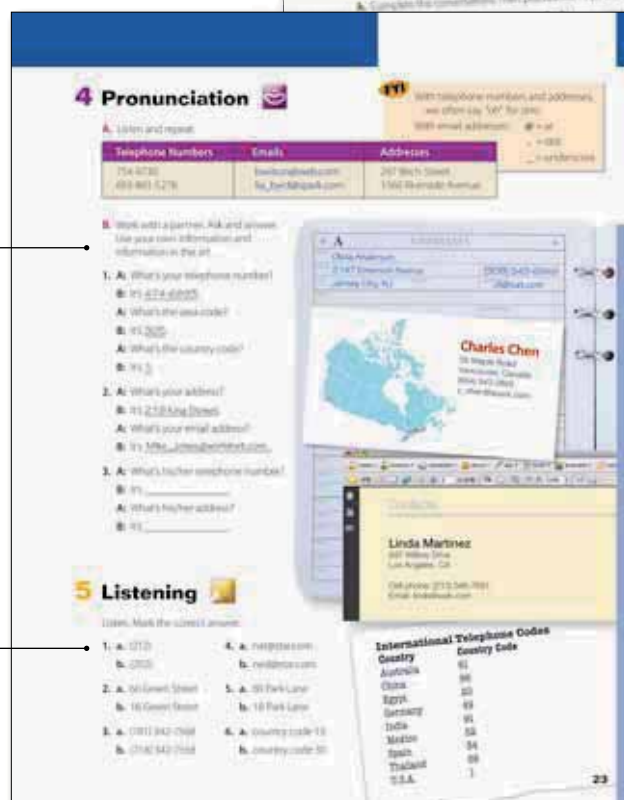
b. Complete the conversation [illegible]

4 Pronunciation

FYI With telephone numbers and addresses, we often say "oh" for zero. With email addresses: @ = at . = dot _ = underscore

A. Listen and repeat.

| Telephone Numbers | Emails | Addresses |
|---|---|---|
| 754-9730 | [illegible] | 297 Birch Street |
| 693-861-5276 | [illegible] | 1560 Riverside Avenue |

B. Work with a partner. Ask and answer. Use your own information and information in the art.

1. A: What's your telephone number?
B: It's 474-6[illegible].
A: What's the area code?
B: It's 505.
A: What's the country code?
B: It's 1.

2. A: What's your address?
B: It's 2 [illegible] King Street.
A: What's your email address?
B: It's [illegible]
3. A: What's his/her telephone number?
B: It's ________.
A: What's his/her address?
B: It's ________.

Charles Chen

Linda Martinez

5 Listening

Listen. Mark the correct answer.

1. a. (212) b. (202)
2. a. 66 Green Street b. 16 Green Street
3. a. (181) 842-7368 b. (718) 842-7368
4. a. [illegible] b. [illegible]
5. a. 80 Park Lane b. 18 Park Lane
6. a. country code 15 b. country code 50

International Telephone Codes
| Country | Country Code |
|---|---|
| Australia | 61 |
| China | 86 |
| Egypt | 20 |
| Germany | 49 |
| India | 91 |
| Mexico | 52 |
| Spain | 34 |
| Thailand | 66 |
| U.S.A. | 1 |

23